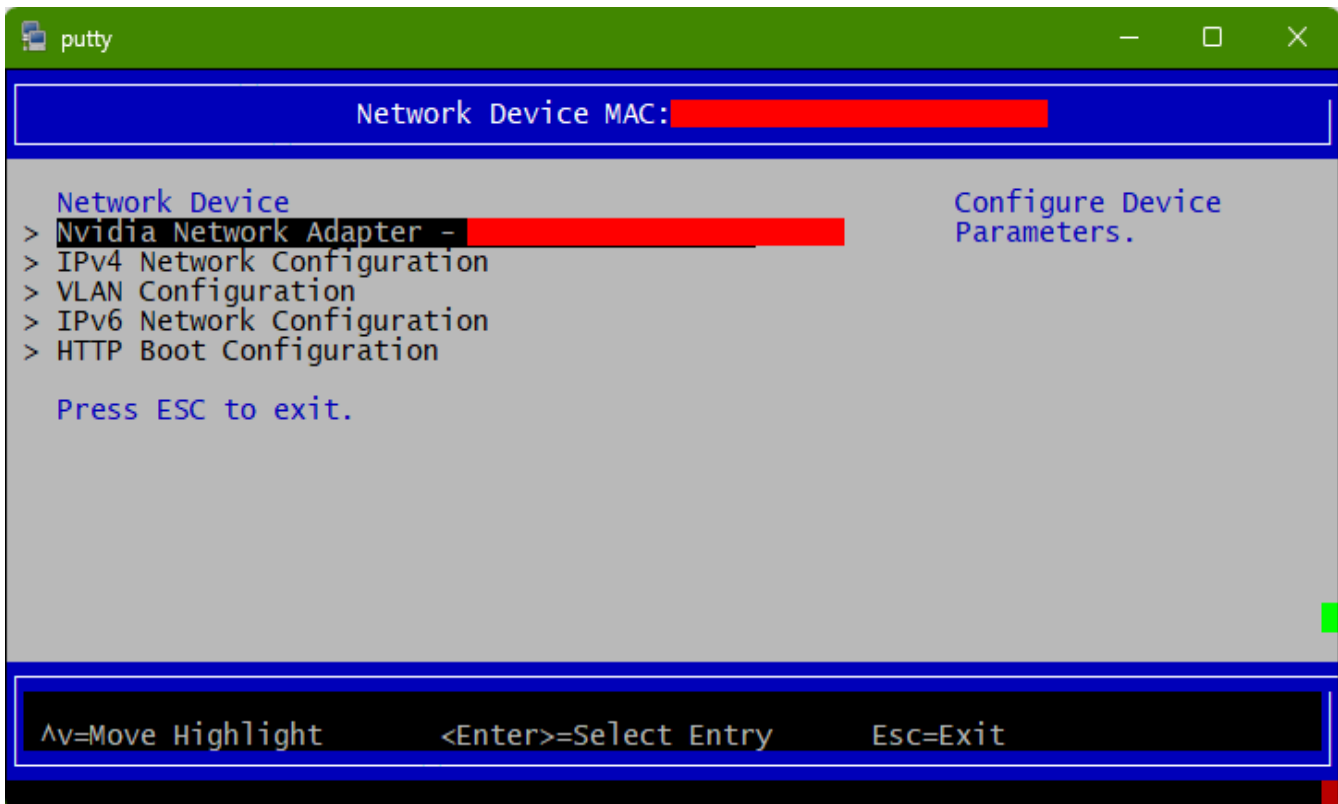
putty

Network Device MAC: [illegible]

Network Device
> Nvidia Network Adapter - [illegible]
> IPv4 Network Configuration
> VLAN Configuration
> IPv6 Network Configuration
> HTTP Boot Configuration

Press ESC to exit.

Configure Device Parameters.

^v=Move Highlight <Enter>=Select Entry Esc=Exit